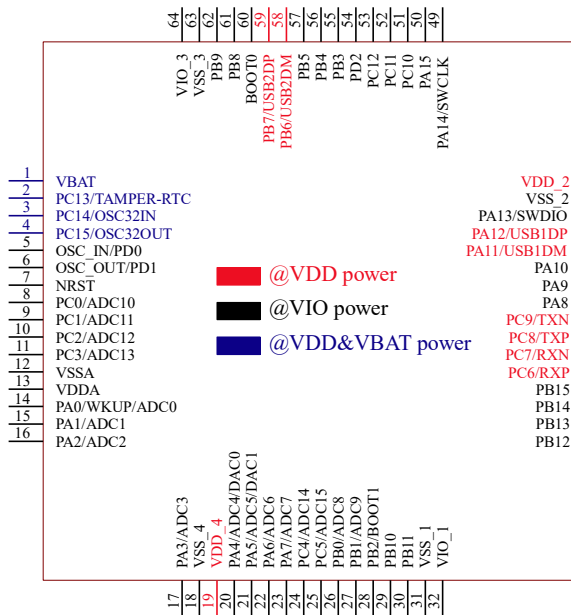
64 63 62 61 60 59 58 57 56 55 54 53 52 51 50 49

VIO_3 VSS_3 PB9 PB8 BOOT0 PB7/USB2DP PB6/USB2DM PB5 PB4 PB3 PD2 PC12 PC11 PC10 PA15 PA14/SWCLK

1 VBAT
2 PC13/TAMPER-RTC
3 PC14/OSC32IN
4 PC15/OSC32OUT
5 OSC_IN/PD0
6 OSC_OUT/PD1
7 NRST
8 PC0/ADC10
9 PC1/ADC11
10 PC2/ADC12
11 PC3/ADC13
12 VSSA
13 VDDA
14 PA0/WKUP/ADC0
15 PA1/ADC1
16 PA2/ADC2

@VDD power
@VIO power
@VDD&VBAT power

VDD_2
VSS_2
PA13/SWDIO
PA12/USB1DP
PA11/USB1DM
PA10
PA9
PA8
PC9/TXN
PC8/TXP
PC7/RXN
PC6/RXP
PB15
PB14
PB13
PB12

PA3/ADC3 VSS_4 VDD_4 PA4/ADC4/DAC0 PA5/ADC5/DAC1 PA6/ADC6 PA7/ADC7 PC4/ADC14 PC5/ADC15 PB0/ADC8 PB1/ADC9 PB2/BOOT1 PB10 PB11 VSS_1 VIO_1

17 18 19 20 21 22 23 24 25 26 27 28 29 30 31 32